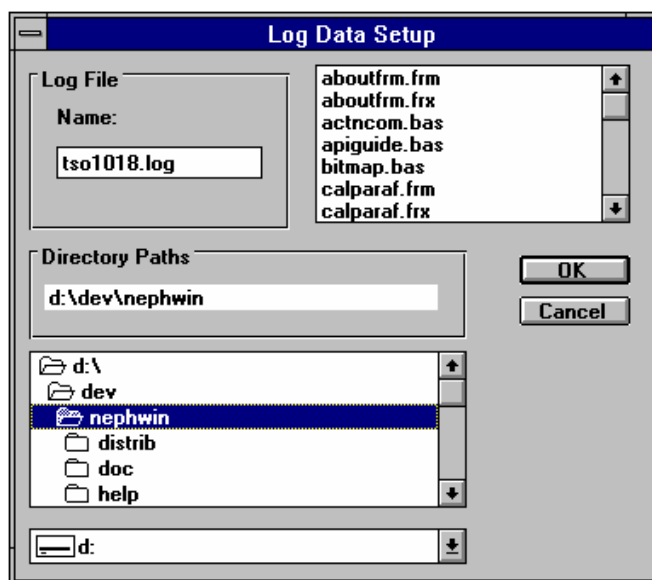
Log Data Setup

Log File
Name:
tso1018.log

aboutfrm.frm
aboutfrm.frx
actncom.bas
apiguide.bas
bitmap.bas
calparaf.frm
calparaf.frx

Directory Paths
d:\dev\nephwin

OK
Cancel

d:\
dev
nephwin
distrib
doc
help

d: